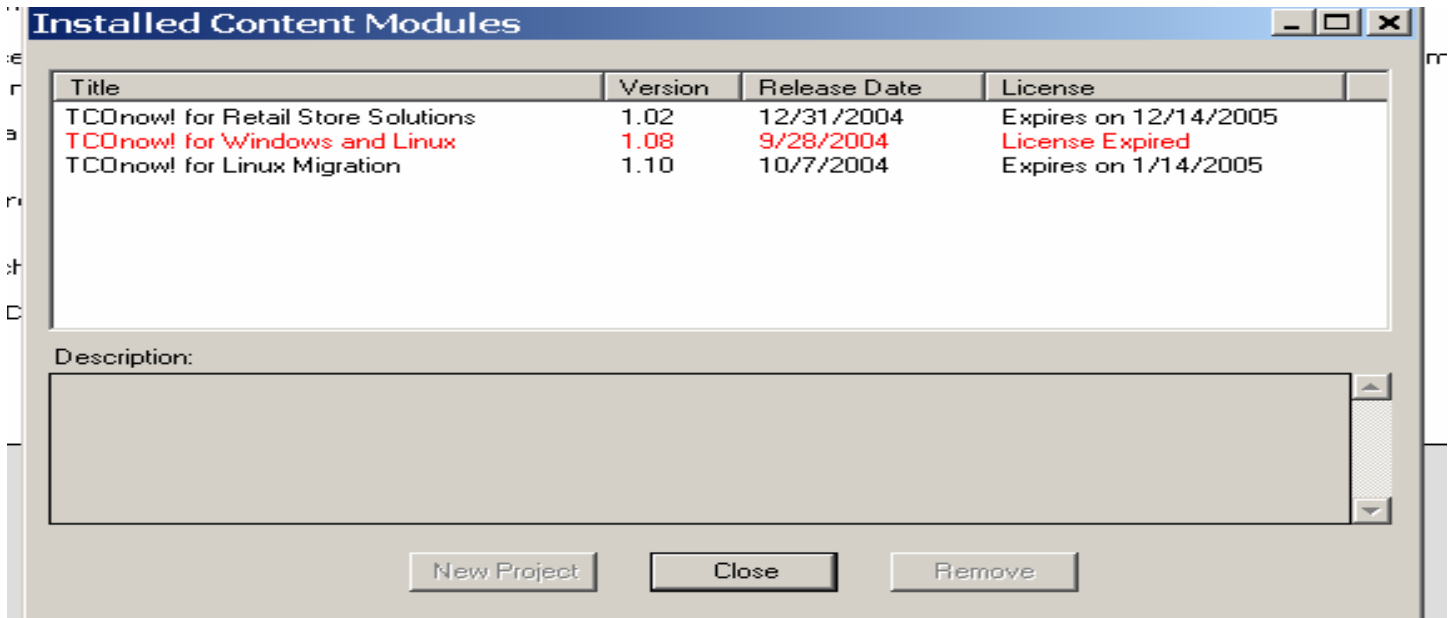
Installed Content Modules

| Title | Version | Release Date | License |
|---|---|---|---|
| TCOnow! for Retail Store Solutions | 1.02 | 12/31/2004 | Expires on 12/14/2005 |
| TCOnow! for Windows and Linux | 1.08 | 9/28/2004 | License Expired |
| TCOnow! for Linux Migration | 1.10 | 10/7/2004 | Expires on 1/14/2005 |

Description:

New Project
Close
Remove